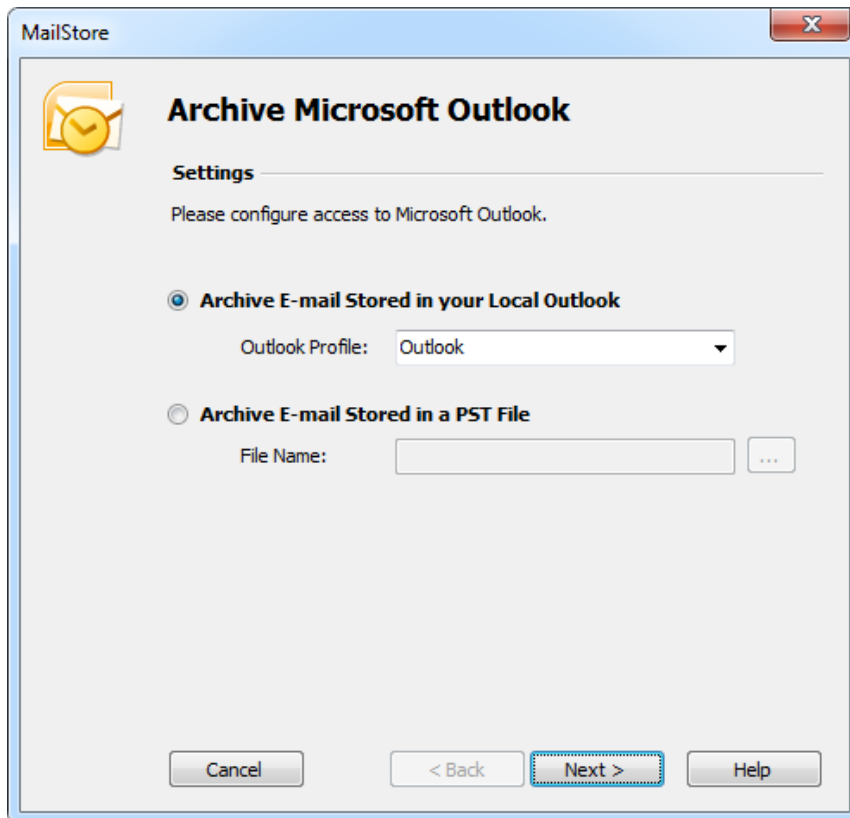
MailStore

Archive Microsoft Outlook

Settings

Please configure access to Microsoft Outlook.

Archive E-mail Stored in your Local Outlook

Outlook Profile: Outlook

Archive E-mail Stored in a PST File

File Name: ...

Cancel

< Back

Next >

Help